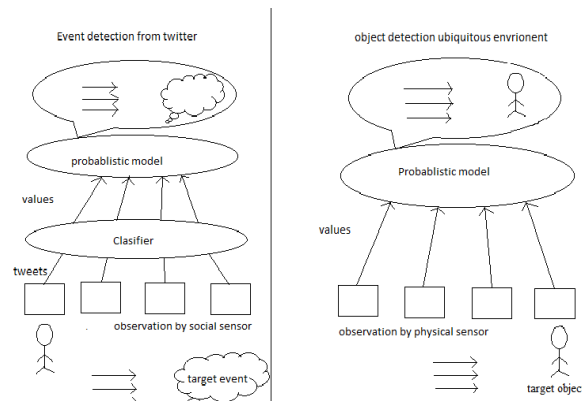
Event detection from twitter

probablistic model

values

Clasifier

tweets

observation by social sensor

target event

object detection ubiquitous envrionent

Probablistic model

values

observation by physical sensor

target objec